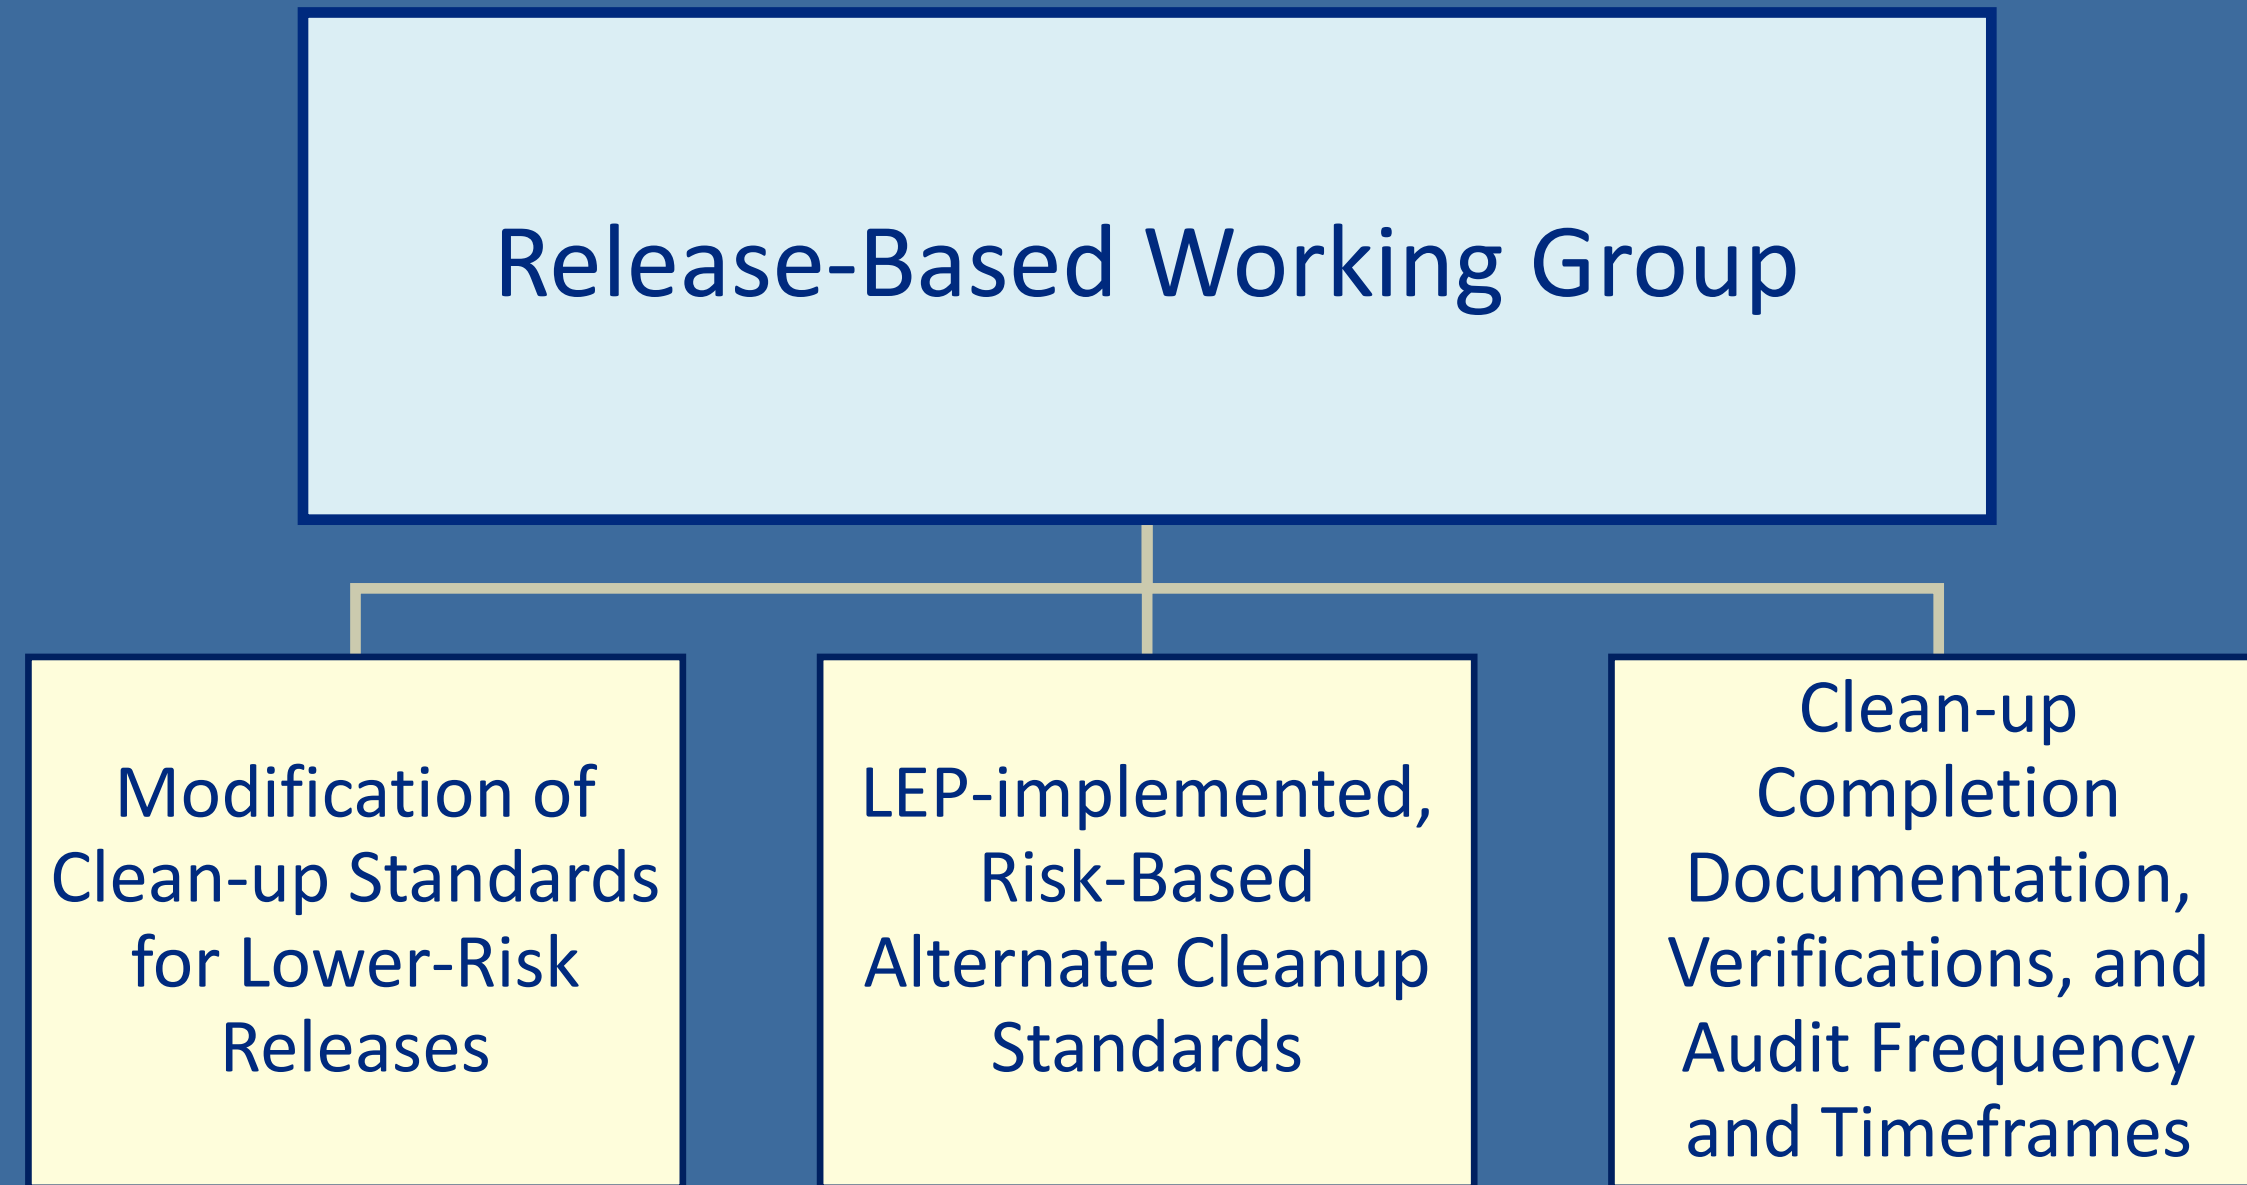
Release-Based Working Group

Modification of Clean-up Standards for Lower-Risk Releases

LEP-implemented, Risk-Based Alternate Cleanup Standards

Clean-up Completion Documentation, Verifications, and Audit Frequency and Timeframes